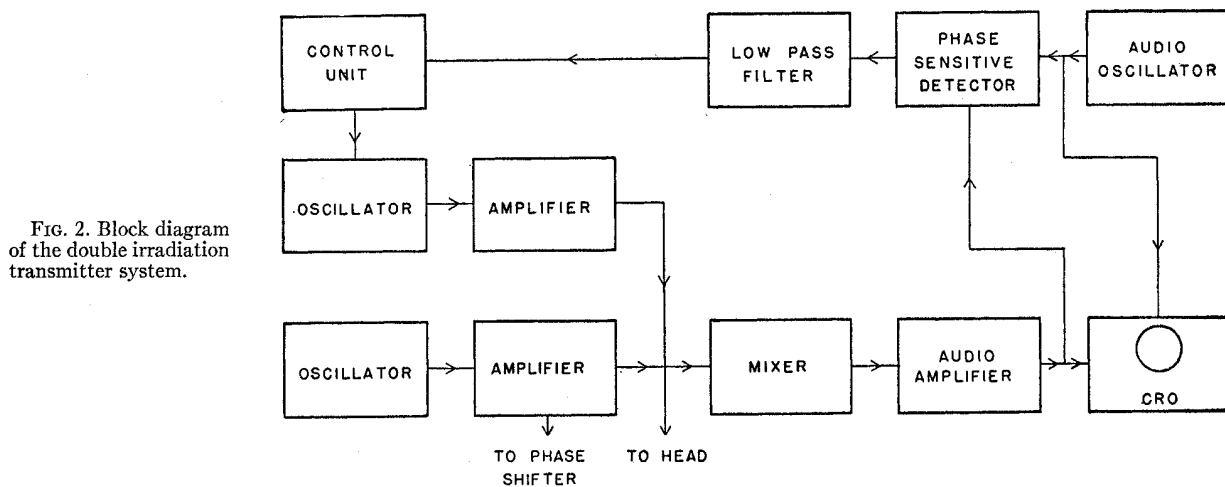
FIG. 2. Block diagram of the double irradiation transmitter system.

CONTROL UNIT

LOW PASS FILTER

PHASE SENSITIVE DETECTOR

AUDIO OSCILLATOR

OSCILLATOR

AMPLIFIER

OSCILLATOR

AMPLIFIER

MIXER

AUDIO AMPLIFIER

CRO

TO PHASE SHIFTER

TO HEAD